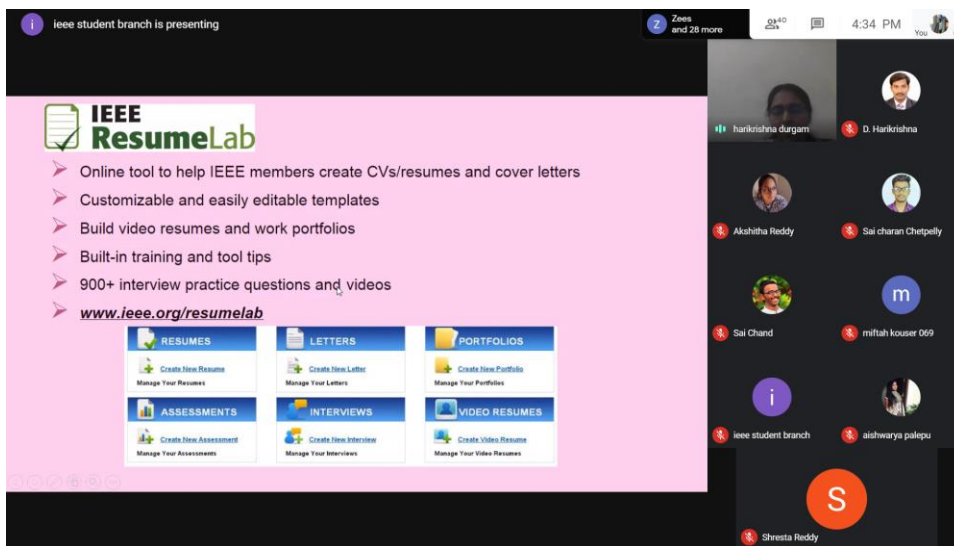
i ieee student branch is presenting

Z Zees and 28 more

40

4:34 PM

You

IEEE ResumeLab

Online tool to help IEEE members create CVs/resumes and cover letters

Customizable and easily editable templates

Build video resumes and work portfolios

Built-in training and tool tips

900+ interview practice questions and videos

www.ieee.org/resumelab

| RESUMES | LETTERS | PORTFOLIOS |
|---|---|---|
| Create New Resume<br>Manage Your Resumes | Create New Letter<br>Manage Your Letters | Create New Portfolio<br>Manage Your Portfolios |
| ASSESSMENTS | INTERVIEWS | VIDEO RESUMES |
| Create New Assessment<br>Manage Your Assessments | Create New Interview<br>Manage Your Interviews | Create Video Resume<br>Manage Your Video Resumes |

harikrishna durgam

D. Harikrishna

Akshitha Reddy

Sai charan Chetpelly

Sai Chand

m

miftah kouser 069

i

ieee student branch

aishwarya palepu

S

Shresta Reddy